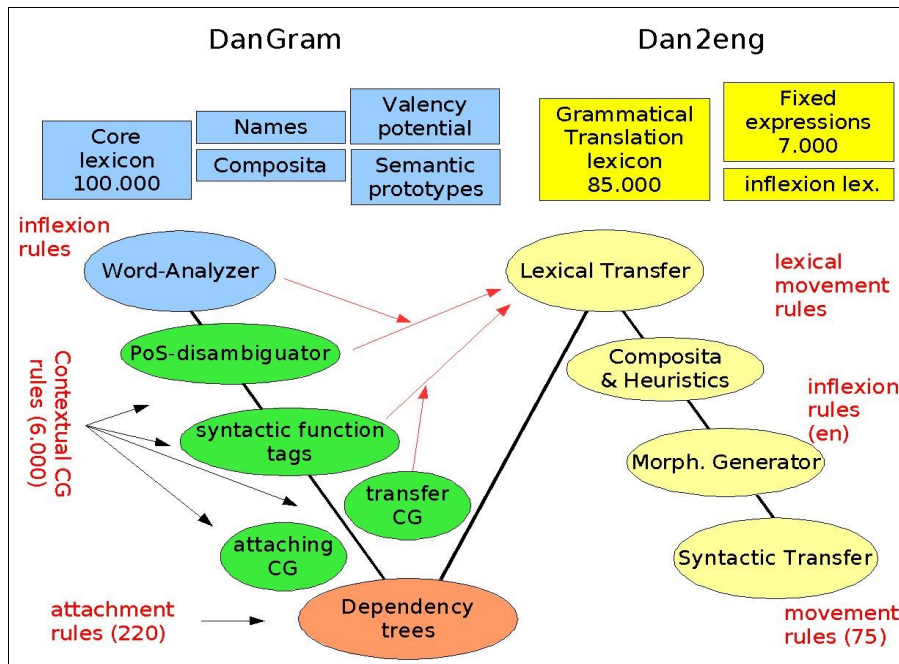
DanGram

Dan2eng

Core lexicon 100.000

Names

Composita

Valency potential

Semantic prototypes

Grammatical Translation lexicon 85.000

Fixed expressions 7.000

inflexion lex.

inflexion rules

Word-Analyzer

Lexical Transfer

lexical movement rules

PoS-disambiguator

Contextual CG rules (6.000)

Composita & Heuristics

inflexion rules (en)

syntactic function tags

Morph. Generator

transfer CG

attaching CG

Syntactic Transfer

attachment rules (220)

Dependency trees

movement rules (75)